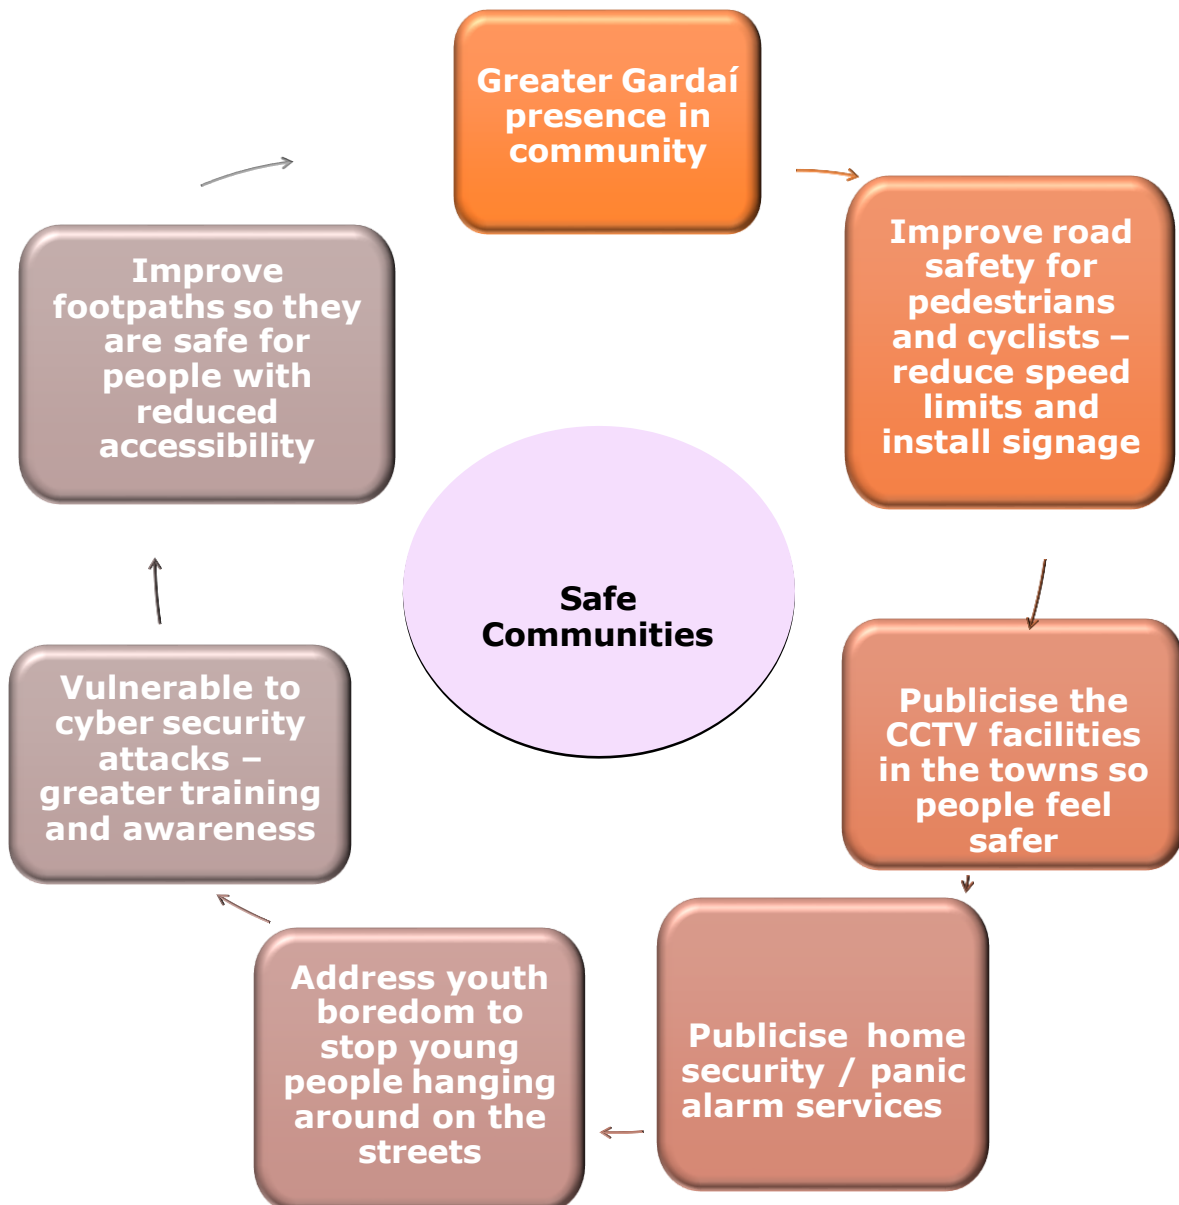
Safe Communities

Greater Gardaí presence in community

Improve road safety for pedestrians and cyclists – reduce speed limits and install signage

Publicise the CCTV facilities in the towns so people feel safer

Publicise home security / panic alarm services

Address youth boredom to stop young people hanging around on the streets

Vulnerable to cyber security attacks – greater training and awareness

Improve footpaths so they are safe for people with reduced accessibility